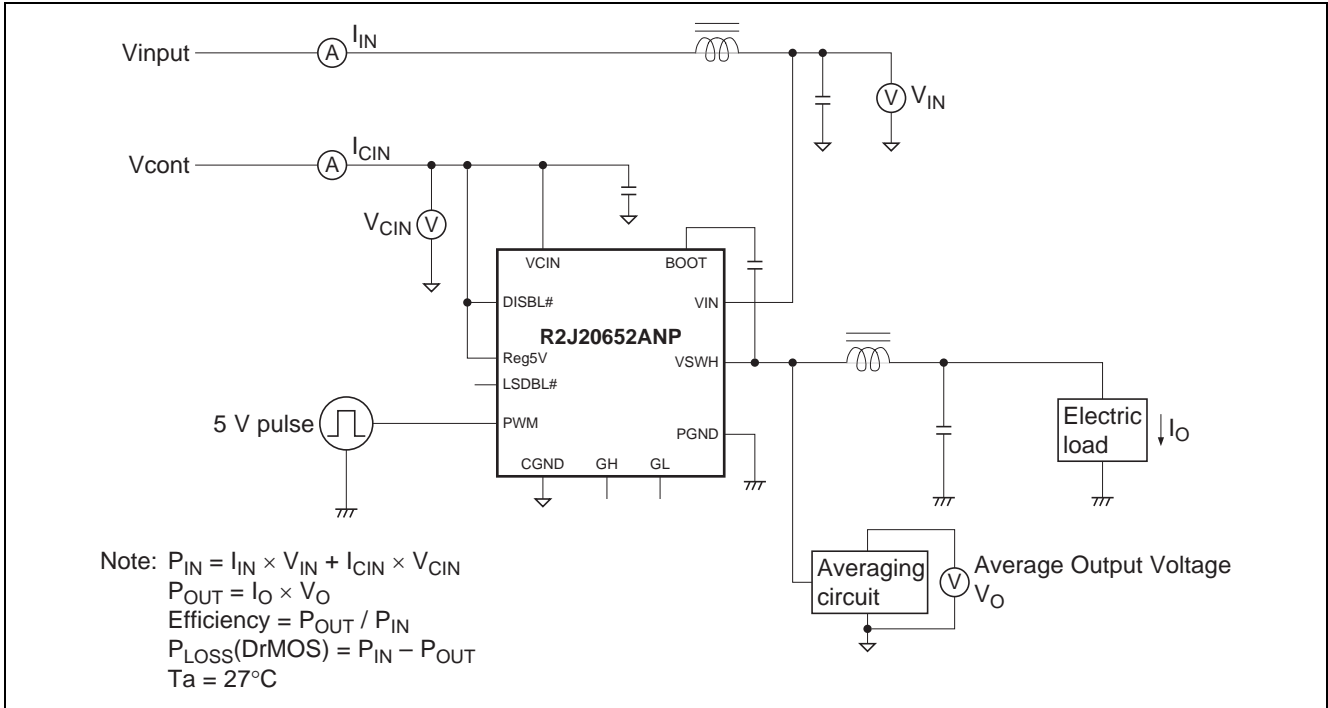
Vinput A $I_{IN}$

V $V_{IN}$

Vcont A $I_{CIN}$

$V_{CIN}$ V

VCIN BOOT

DISBL# VIN

R2J20652ANP

Reg5V VSWH

LSDBL#

5 V pulse PWM

PGND

CGND GH GL

Electric load $I_O$

Note: $P_{IN} = I_{IN} \times V_{IN} + I_{CIN} \times V_{CIN}$
$P_{OUT} = I_O \times V_O$
Efficiency = $P_{OUT} / P_{IN}$
$P_{LOSS}$(DrMOS) = $P_{IN} - P_{OUT}$
Ta = 27°C

Averaging circuit V Average Output Voltage $V_O$